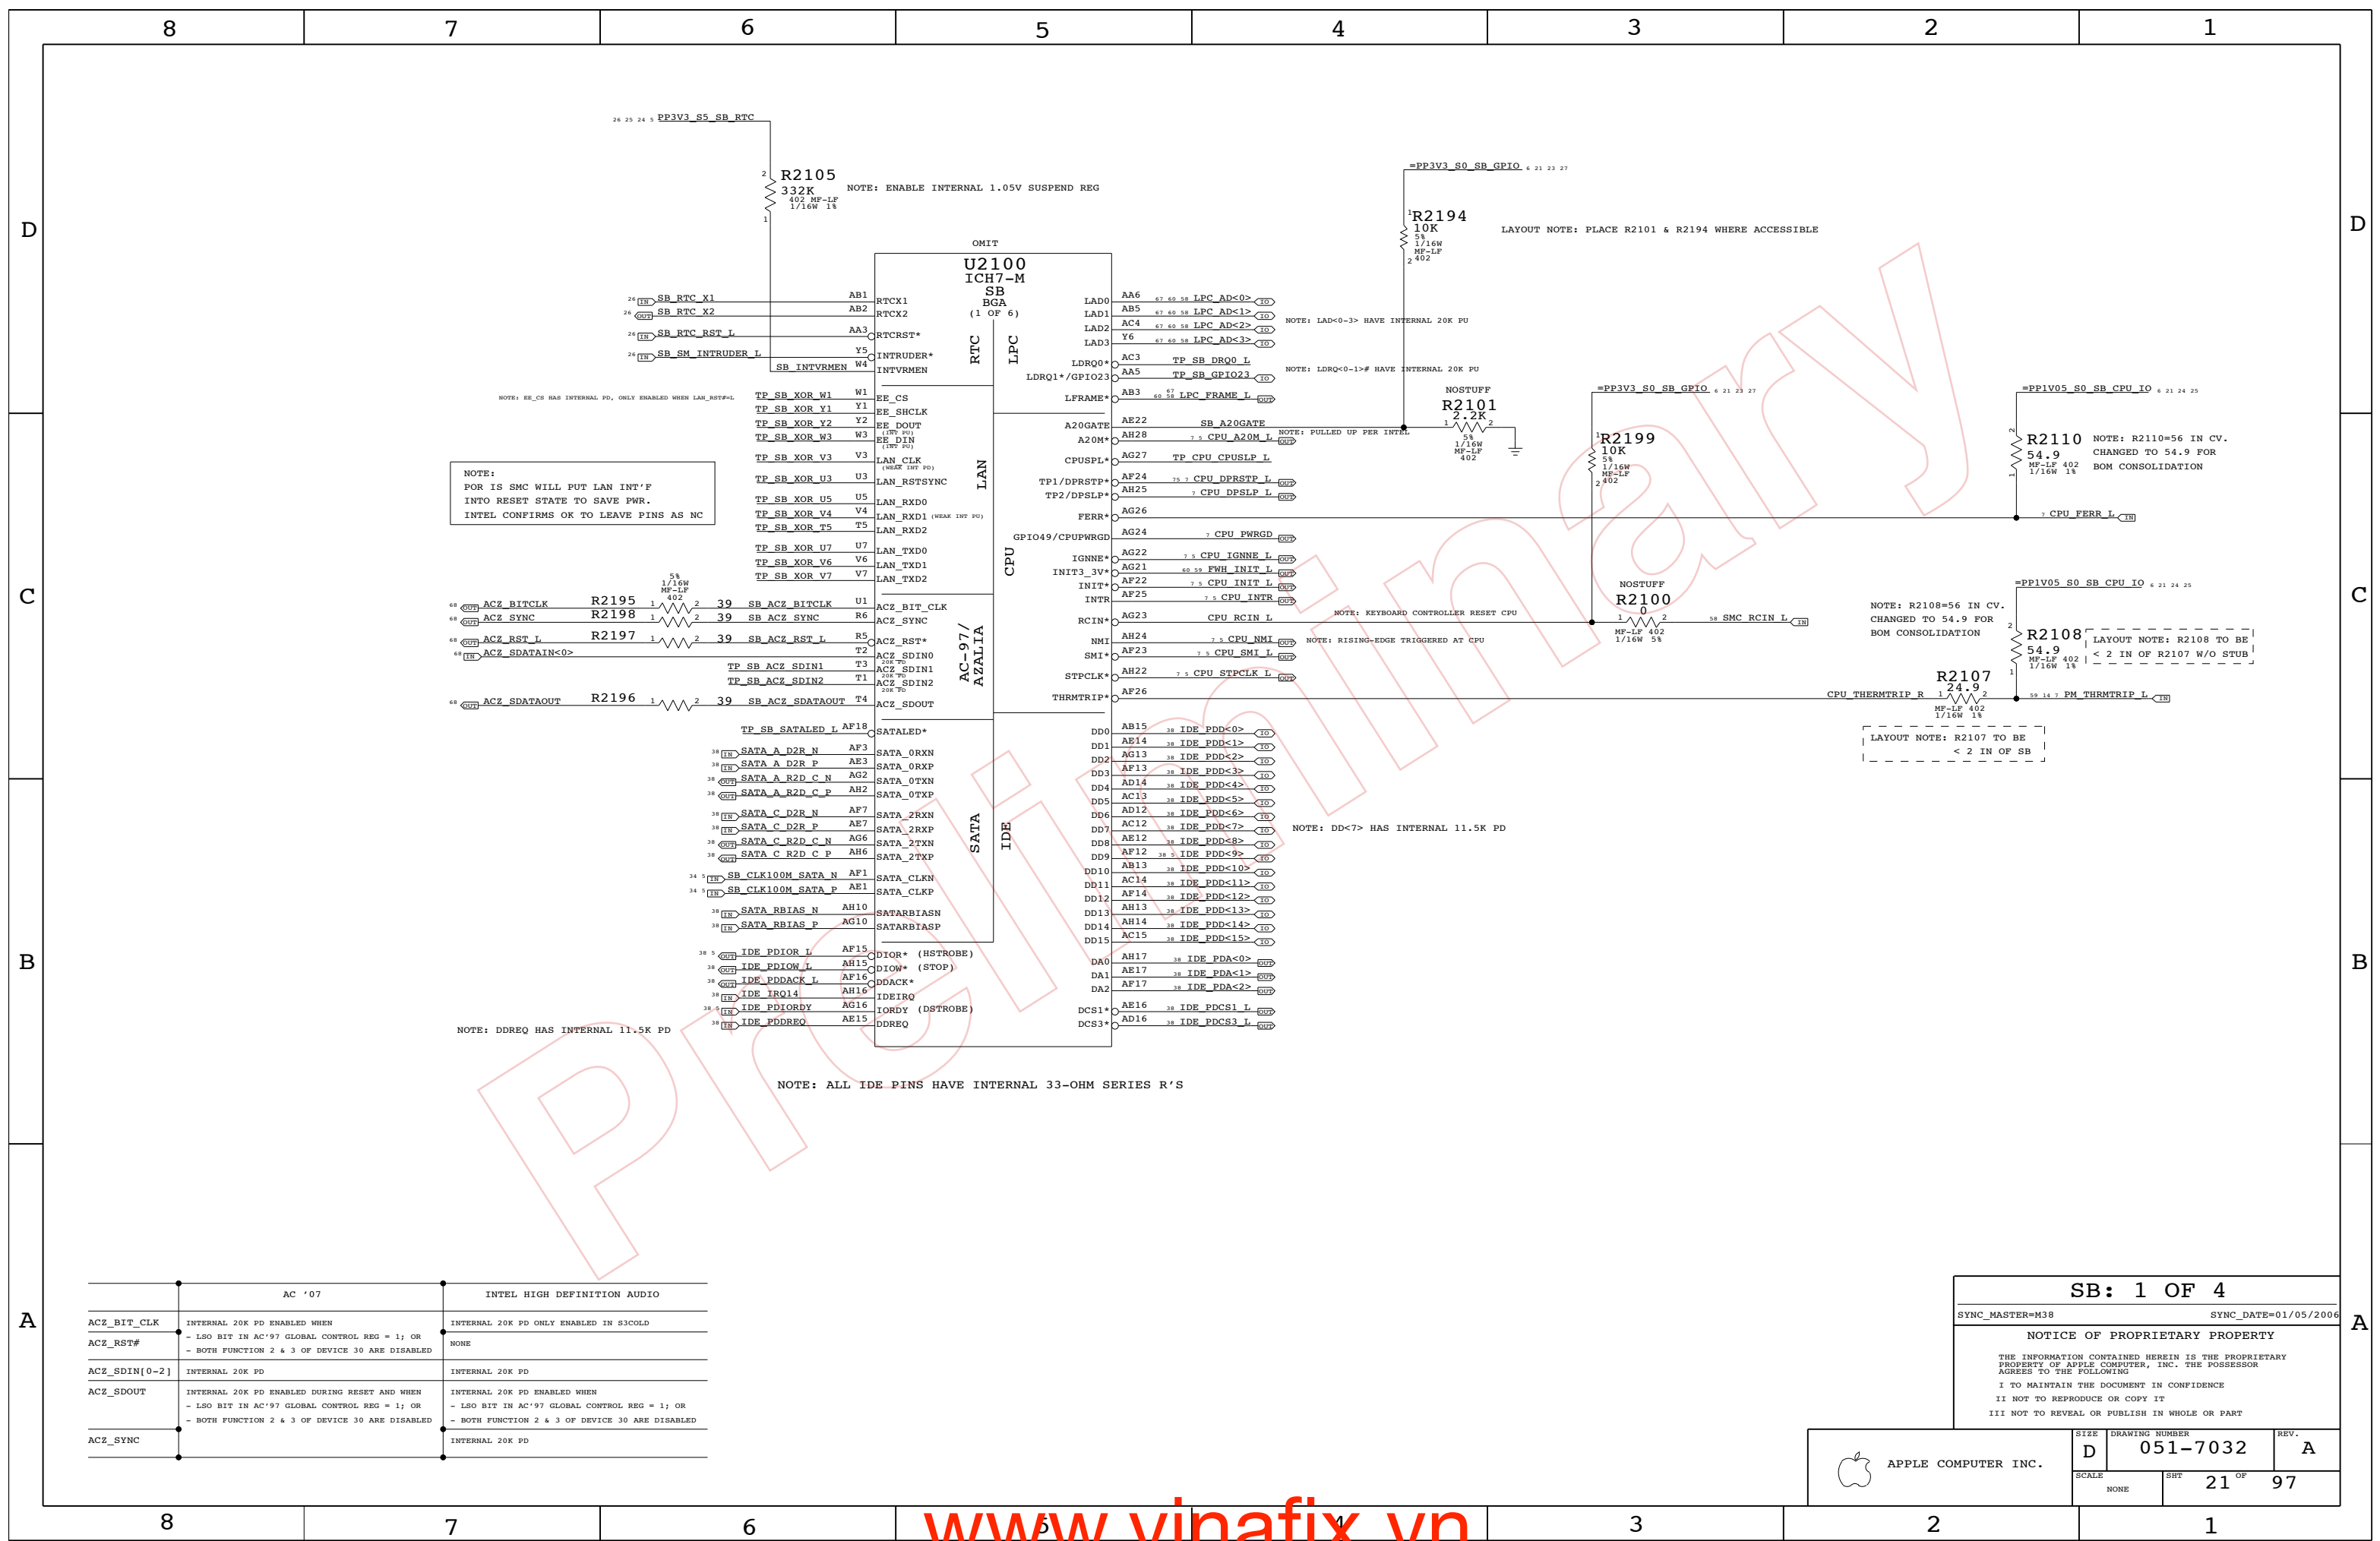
8 7 6 5 4 3 2 1

D

PP3V3_S5_SB_RTC

R2105
332K
402 MF-LF
1/16W 1%

NOTE: ENABLE INTERNAL 1.05V SUSPEND REG

=PP3V3_S0_SB_GPIO

R2194
10K
5%
1/16W
MF-LF
402

LAYOUT NOTE: PLACE R2101 & R2194 WHERE ACCESSIBLE

OMIT
U2100
ICH7-M
SB
BGA
(1 OF 6)

SB_RTC_X1 AB1 RTCX1
SB_RTC_X2 AB2 RTCX2
SB_RTC_RST_L AA3 RTCRST*
SB_SM_INTRUDER_L Y5 INTRUDER*
SB_INTVRMEN W4 INTVRMEN

RTC LPC

LAD0 AA6 LPC_AD<0>
LAD1 AB5 LPC_AD<1>
LAD2 AC4 LPC_AD<2>
LAD3 Y6 LPC_AD<3>
NOTE: LAD<0-3> HAVE INTERNAL 20K PU
LDRQ0* AC3 TP_SB_DRQ0_L
LDRQ1*/GPIO23 AA5 TP_SB_GPIO23
NOTE: LDRQ<0-1># HAVE INTERNAL 20K PU
LFRAME* AB3 LPC_FRAME_L

NOSTUFF
R2101
2.2K
5%
1/16W
MF-LF
402

=PP3V3_S0_SB_GPIO

=PP1V05_S0_SB_CPU_IO

NOTE: EE_CS HAS INTERNAL PD, ONLY ENABLED WHEN LAN_RST#=L

TP_SB_XOR_W1 W1 EE_CS
TP_SB_XOR_Y1 Y1 EE_SHCLK
TP_SB_XOR_Y2 Y2 EE_DOUT (INT PU)
TP_SB_XOR_W3 W3 EE_DIN (INT PU)
TP_SB_XOR_V3 V3 LAN_CLK (WEAK INT PD)
TP_SB_XOR_U3 U3 LAN_RSTSYNC
TP_SB_XOR_U5 U5 LAN_RXD0
TP_SB_XOR_V4 V4 LAN_RXD1 (WEAK INT PU)
TP_SB_XOR_T5 T5 LAN_RXD2
TP_SB_XOR_U7 U7 LAN_TXD0
TP_SB_XOR_V6 V6 LAN_TXD1
TP_SB_XOR_V7 V7 LAN_TXD2

LAN

NOTE:
POR IS SMC WILL PUT LAN INT'F
INTO RESET STATE TO SAVE PWR.
INTEL CONFIRMS OK TO LEAVE PINS AS NC

A20GATE AE22 SB_A20GATE
A20M* AH28 CPU_A20M_L
NOTE: PULLED UP PER INTEL
CPUSLP* AG27 TP_CPU_CPUSLP_L
TP1/DPRSTP* AF24 CPU_DPRSTP_L
TP2/DPSLP* AH25 CPU_DPSLP_L
FERR* AG26
GPIO49/CPUPWRGD AG24 CPU_PWRGD
IGNNE* AG22 CPU_IGNNE_L
INIT3_3V* AG21 FWH_INIT_L
INIT* AF22 CPU_INIT_L
INTR AF25 CPU_INTR
RCIN* AG23 CPU_RCIN_L
NOTE: KEYBOARD CONTROLLER RESET CPU
NMI AH24 CPU_NMI
SMI* AF23 CPU_SMI_L
NOTE: RISING-EDGE TRIGGERED AT CPU
STPCLK* AH22 CPU_STPCLK_L
THRMTRIP* AF26

CPU

R2199
10K
5%
1/16W
MF-LF
402

R2110
54.9
MF-LF 402
1/16W 1%
NOTE: R2110=56 IN CV.
CHANGED TO 54.9 FOR
BOM CONSOLIDATION

CPU_FERR_L

NOSTUFF
R2100
0
MF-LF 402
1/16W 5%
SMC_RCIN_L

=PP1V05_S0_SB_CPU_IO
NOTE: R2108=56 IN CV.
CHANGED TO 54.9 FOR
BOM CONSOLIDATION
R2108
54.9
MF-LF 402
1/16W 1%
LAYOUT NOTE: R2108 TO BE
< 2 IN OF R2107 W/O STUB

R2107
24.9
MF-LF 402
1/16W 1%
CPU_THERMTRIP_R
PM_THRMTRIP_L

LAYOUT NOTE: R2107 TO BE
< 2 IN OF SB

C

5%
1/16W
MF-LF
402
ACZ_BITCLK R2195 39 SB_ACZ_BITCLK U1 ACZ_BIT_CLK
ACZ_SYNC R2198 39 SB_ACZ_SYNC R6 ACZ_SYNC
ACZ_RST_L R2197 39 SB_ACZ_RST_L R5 ACZ_RST*
ACZ_SDATAIN<0> T2 ACZ_SDIN0 (20K PD)
TP_SB_ACZ_SDIN1 T3 ACZ_SDIN1 (20K PD)
TP_SB_ACZ_SDIN2 T1 ACZ_SDIN2 (20K PD)
ACZ_SDATAOUT R2196 39 SB_ACZ_SDATAOUT T4 ACZ_SDOUT

AC-97/AZALIA

TP_SB_SATALED_L AF18 SATALED*
SATA_A_D2R_N AF3 SATA_0RXN
SATA_A_D2R_P AE3 SATA_0RXP
SATA_A_R2D_C_N AG2 SATA_0TXN
SATA_A_R2D_C_P AH2 SATA_0TXP
SATA_C_D2R_N AF7 SATA_2RXN
SATA_C_D2R_P AE7 SATA_2RXP
SATA_C_R2D_C_N AG6 SATA_2TXN
SATA_C_R2D_C_P AH6 SATA_2TXP
SB_CLK100M_SATA_N AF1 SATA_CLKN
SB_CLK100M_SATA_P AE1 SATA_CLKP
SATA_RBIAS_N AH10 SATARBIASN
SATA_RBIAS_P AG10 SATARBIASP

SATA IDE

DD0 AB15 IDE_PDD<0>
DD1 AE14 IDE_PDD<1>
DD2 AG13 IDE_PDD<2>
DD3 AF13 IDE_PDD<3>
DD4 AD14 IDE_PDD<4>
DD5 AC13 IDE_PDD<5>
DD6 AD12 IDE_PDD<6>
DD7 AC12 IDE_PDD<7>
DD8 AE12 IDE_PDD<8>
DD9 AF12 IDE_PDD<9>
DD10 AB13 IDE_PDD<10>
DD11 AC14 IDE_PDD<11>
DD12 AF14 IDE_PDD<12>
DD13 AH13 IDE_PDD<13>
DD14 AH14 IDE_PDD<14>
DD15 AC15 IDE_PDD<15>
NOTE: DD<7> HAS INTERNAL 11.5K PD

B

IDE_PDIOR_L AF15 DIOR* (HSTROBE)
IDE_PDIOW_L AH15 DIOW* (STOP)
IDE_PDDACK_L AF16 DDACK*
IDE_IRQ14 AH16 IDEIRQ
IDE_PDIORDY AG16 IORDY (DSTROBE)
IDE_PDDREQ AE15 DDREQ
NOTE: DDREQ HAS INTERNAL 11.5K PD

DA0 AH17 IDE_PDA<0>
DA1 AE17 IDE_PDA<1>
DA2 AF17 IDE_PDA<2>
DCS1* AE16 IDE_PDCS1_L
DCS3* AD16 IDE_PDCS3_L

NOTE: ALL IDE PINS HAVE INTERNAL 33-OHM SERIES R'S

Preliminary

A

| | AC '07 | INTEL HIGH DEFINITION AUDIO |
|---|---|---|
| ACZ_BIT_CLK | INTERNAL 20K PD ENABLED WHEN<br>- LSO BIT IN AC'97 GLOBAL CONTROL REG = 1; OR<br>- BOTH FUNCTION 2 & 3 OF DEVICE 30 ARE DISABLED | INTERNAL 20K PD ONLY ENABLED IN S3COLD |
| ACZ_RST# | | NONE |
| ACZ_SDIN[0-2] | INTERNAL 20K PD | INTERNAL 20K PD |
| ACZ_SDOUT | INTERNAL 20K PD ENABLED DURING RESET AND WHEN<br>- LSO BIT IN AC'97 GLOBAL CONTROL REG = 1; OR<br>- BOTH FUNCTION 2 & 3 OF DEVICE 30 ARE DISABLED | INTERNAL 20K PD ENABLED WHEN<br>- LSO BIT IN AC'97 GLOBAL CONTROL REG = 1; OR<br>- BOTH FUNCTION 2 & 3 OF DEVICE 30 ARE DISABLED |
| ACZ_SYNC | | INTERNAL 20K PD |

SB: 1 OF 4
SYNC_MASTER=M38 SYNC_DATE=01/05/2006
NOTICE OF PROPRIETARY PROPERTY
THE INFORMATION CONTAINED HEREIN IS THE PROPRIETARY PROPERTY OF APPLE COMPUTER, INC. THE POSSESSOR AGREES TO THE FOLLOWING
I TO MAINTAIN THE DOCUMENT IN CONFIDENCE
II NOT TO REPRODUCE OR COPY IT
III NOT TO REVEAL OR PUBLISH IN WHOLE OR PART
APPLE COMPUTER INC.
SIZE D DRAWING NUMBER 051-7032 REV. A
SCALE NONE SHT 21 OF 97

www.vinafix.vn